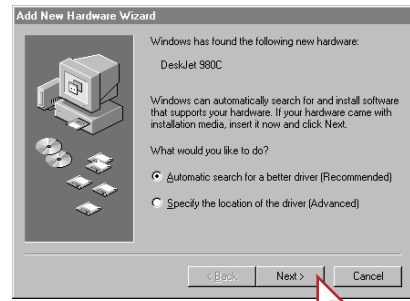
Add New Hardware Wizard

Windows has found the following new hardware:

DeskJet 980C

Windows can automatically search for and install software that supports your hardware. If your hardware came with installation media, insert it now and click Next.

What would you like to do?

Automatic search for a better driver (Recommended)

Specify the location of the driver (Advanced)

< Back

Next >

Cancel